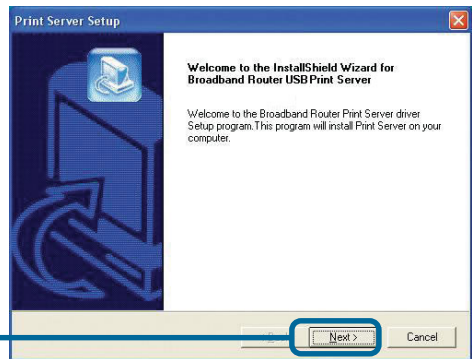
Print Server Setup

Welcome to the InstallShield Wizard for Broadband Router USB Print Server

Welcome to the Broadband Router Print Server driver Setup program.This program will install Print Server on your computer.

< Back

Next >

Cancel